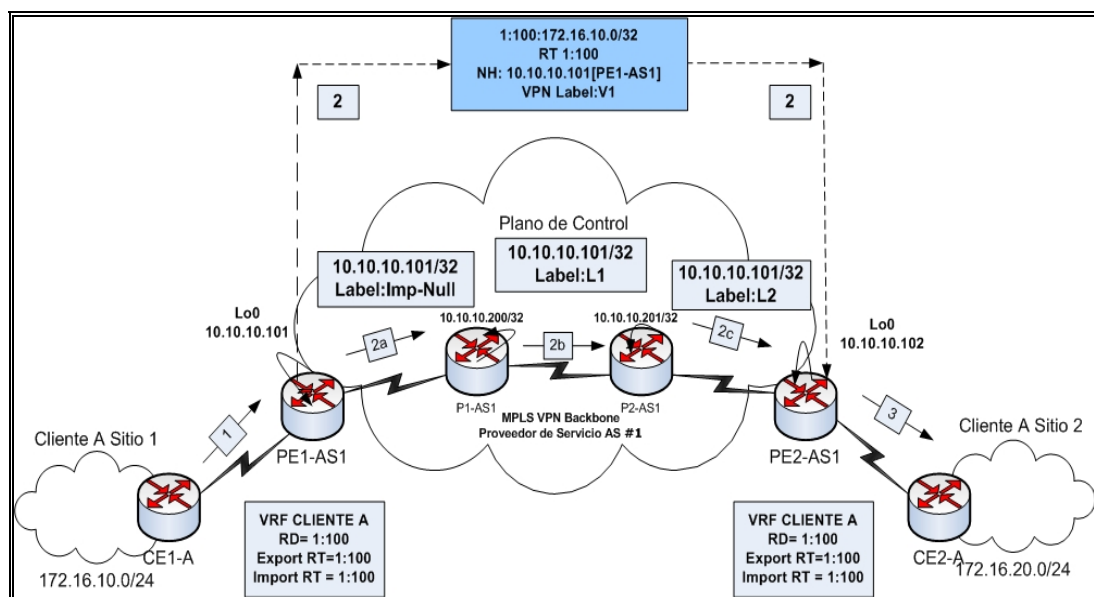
1:100:172.16.10.0/32
RT 1:100
NH: 10.10.10.101[PE1-AS1]
VPN Label:V1

2

2

Plano de Control

10.10.10.101/32
Label:Imp-Null

10.10.10.101/32
Label:L1

10.10.10.101/32
Label:L2

Lo0
10.10.10.101

10.10.10.200/32

10.10.10.201/32

Lo0
10.10.10.102

2a

2b

2c

P1-AS1

P2-AS1

MPLS VPN Backbone
Proveedor de Servicio AS #1

Cliente A Sitio 1

1

PE1-AS1

PE2-AS1

3

Cliente A Sitio 2

CE1-A

172.16.10.0/24

VRF CLIENTE A
RD= 1:100
Export RT=1:100
Import RT = 1:100

VRF CLIENTE A
RD= 1:100
Export RT=1:100
Import RT = 1:100

CE2-A

172.16.20.0/24